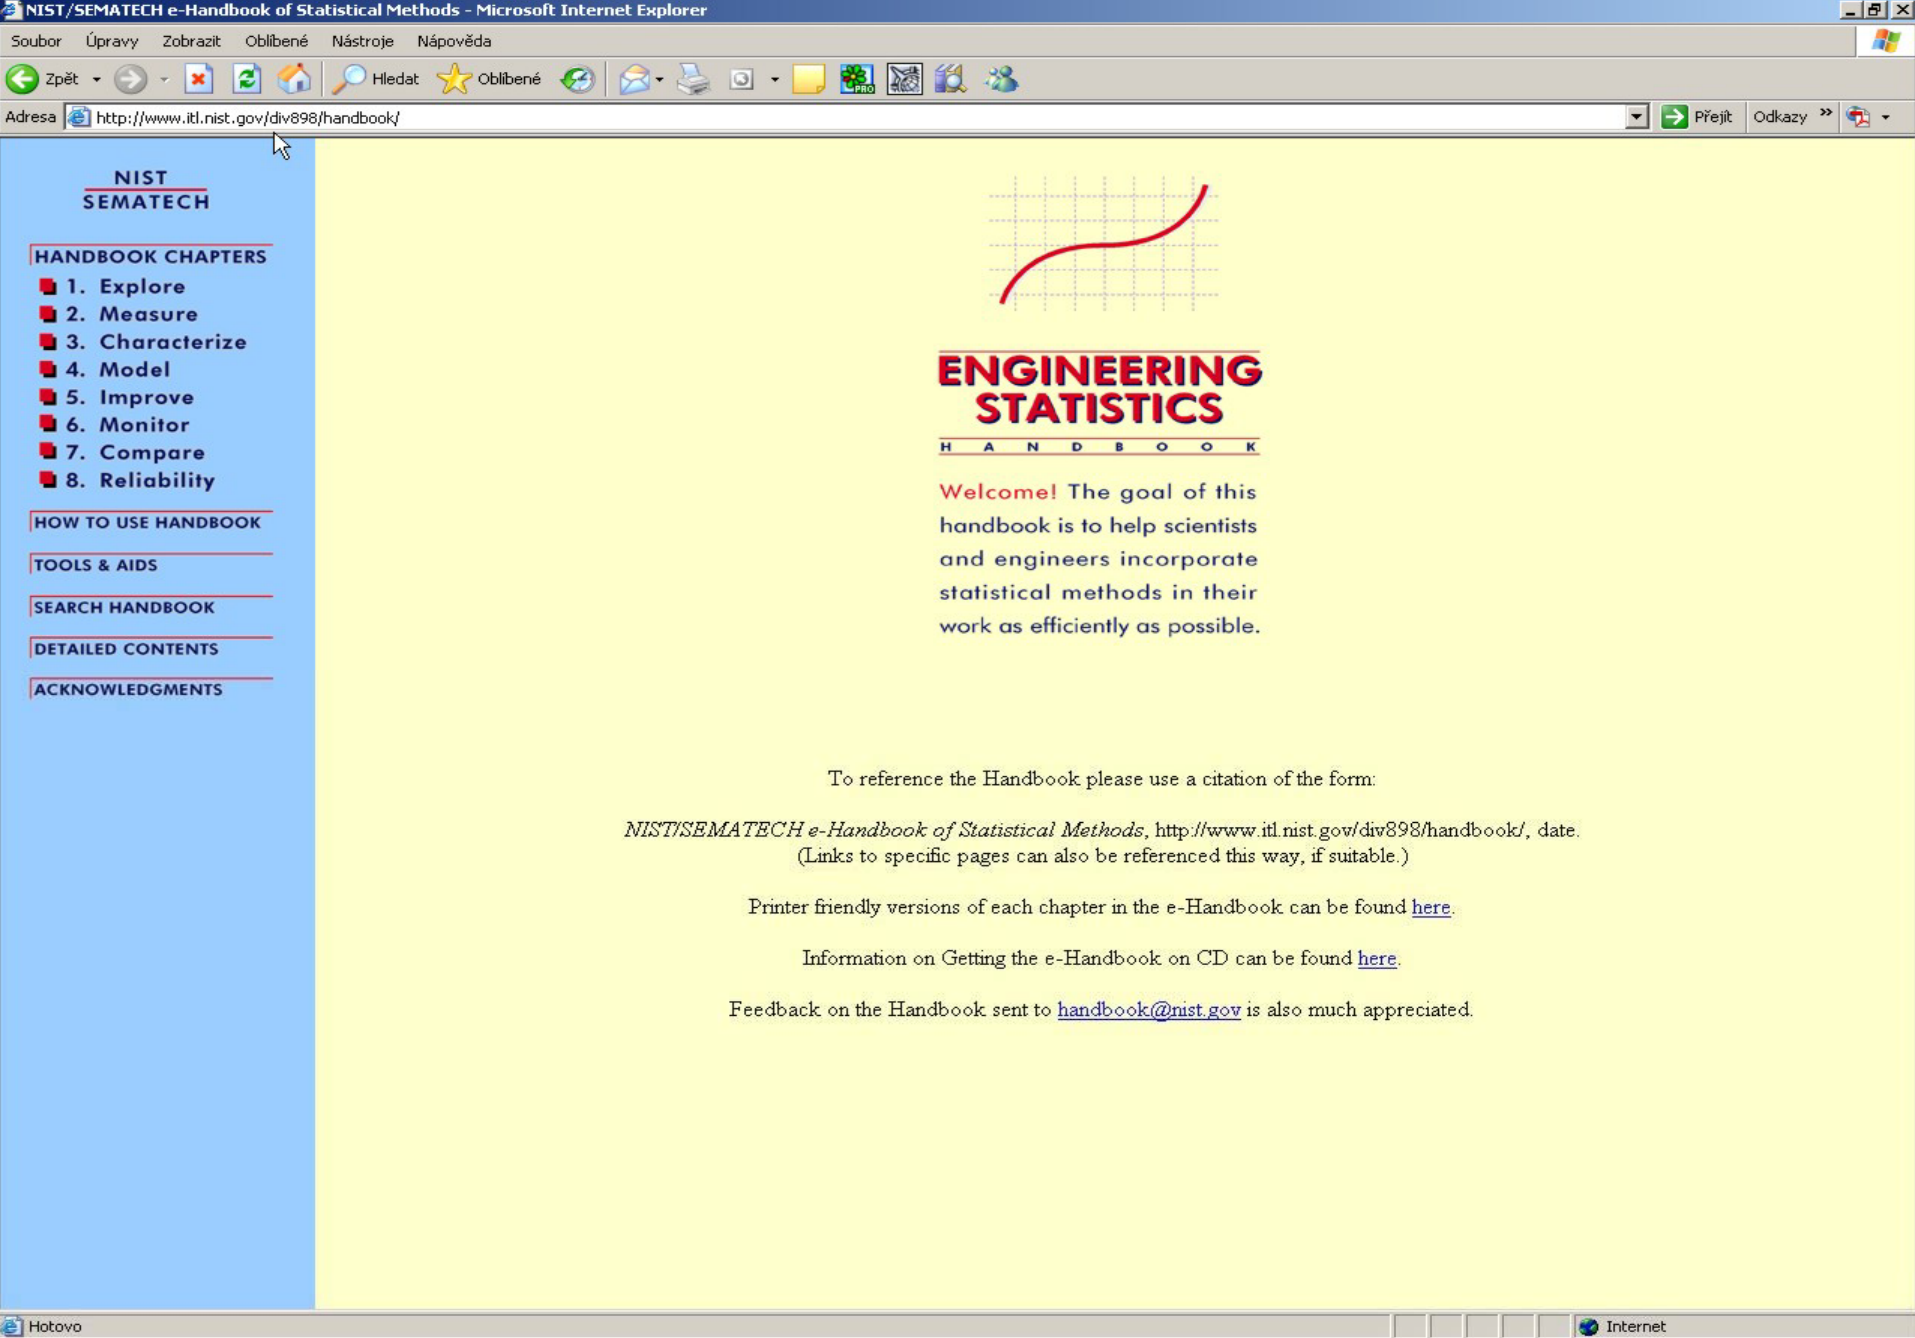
NIST/SEMATECH e-Handbook of Statistical Methods - Microsoft Internet Explorer

Soubor Úpravy Zobrazit Oblíbené Nástroje Nápověda

Zpět Hledat Oblíbené

Adresa http://www.itl.nist.gov/div898/handbook/ Přejít Odkazy

NIST
SEMATECH

HANDBOOK CHAPTERS
1. Explore
2. Measure
3. Characterize
4. Model
5. Improve
6. Monitor
7. Compare
8. Reliability

HOW TO USE HANDBOOK
TOOLS & AIDS
SEARCH HANDBOOK
DETAILED CONTENTS
ACKNOWLEDGMENTS

ENGINEERING STATISTICS
HANDBOOK

Welcome! The goal of this handbook is to help scientists and engineers incorporate statistical methods in their work as efficiently as possible.

To reference the Handbook please use a citation of the form:

*NIST/SEMATECH e-Handbook of Statistical Methods*, http://www.itl.nist.gov/div898/handbook/, date.
(Links to specific pages can also be referenced this way, if suitable.)

Printer friendly versions of each chapter in the e-Handbook can be found here.

Information on Getting the e-Handbook on CD can be found here.

Feedback on the Handbook sent to handbook@nist.gov is also much appreciated.

Hotovo Internet